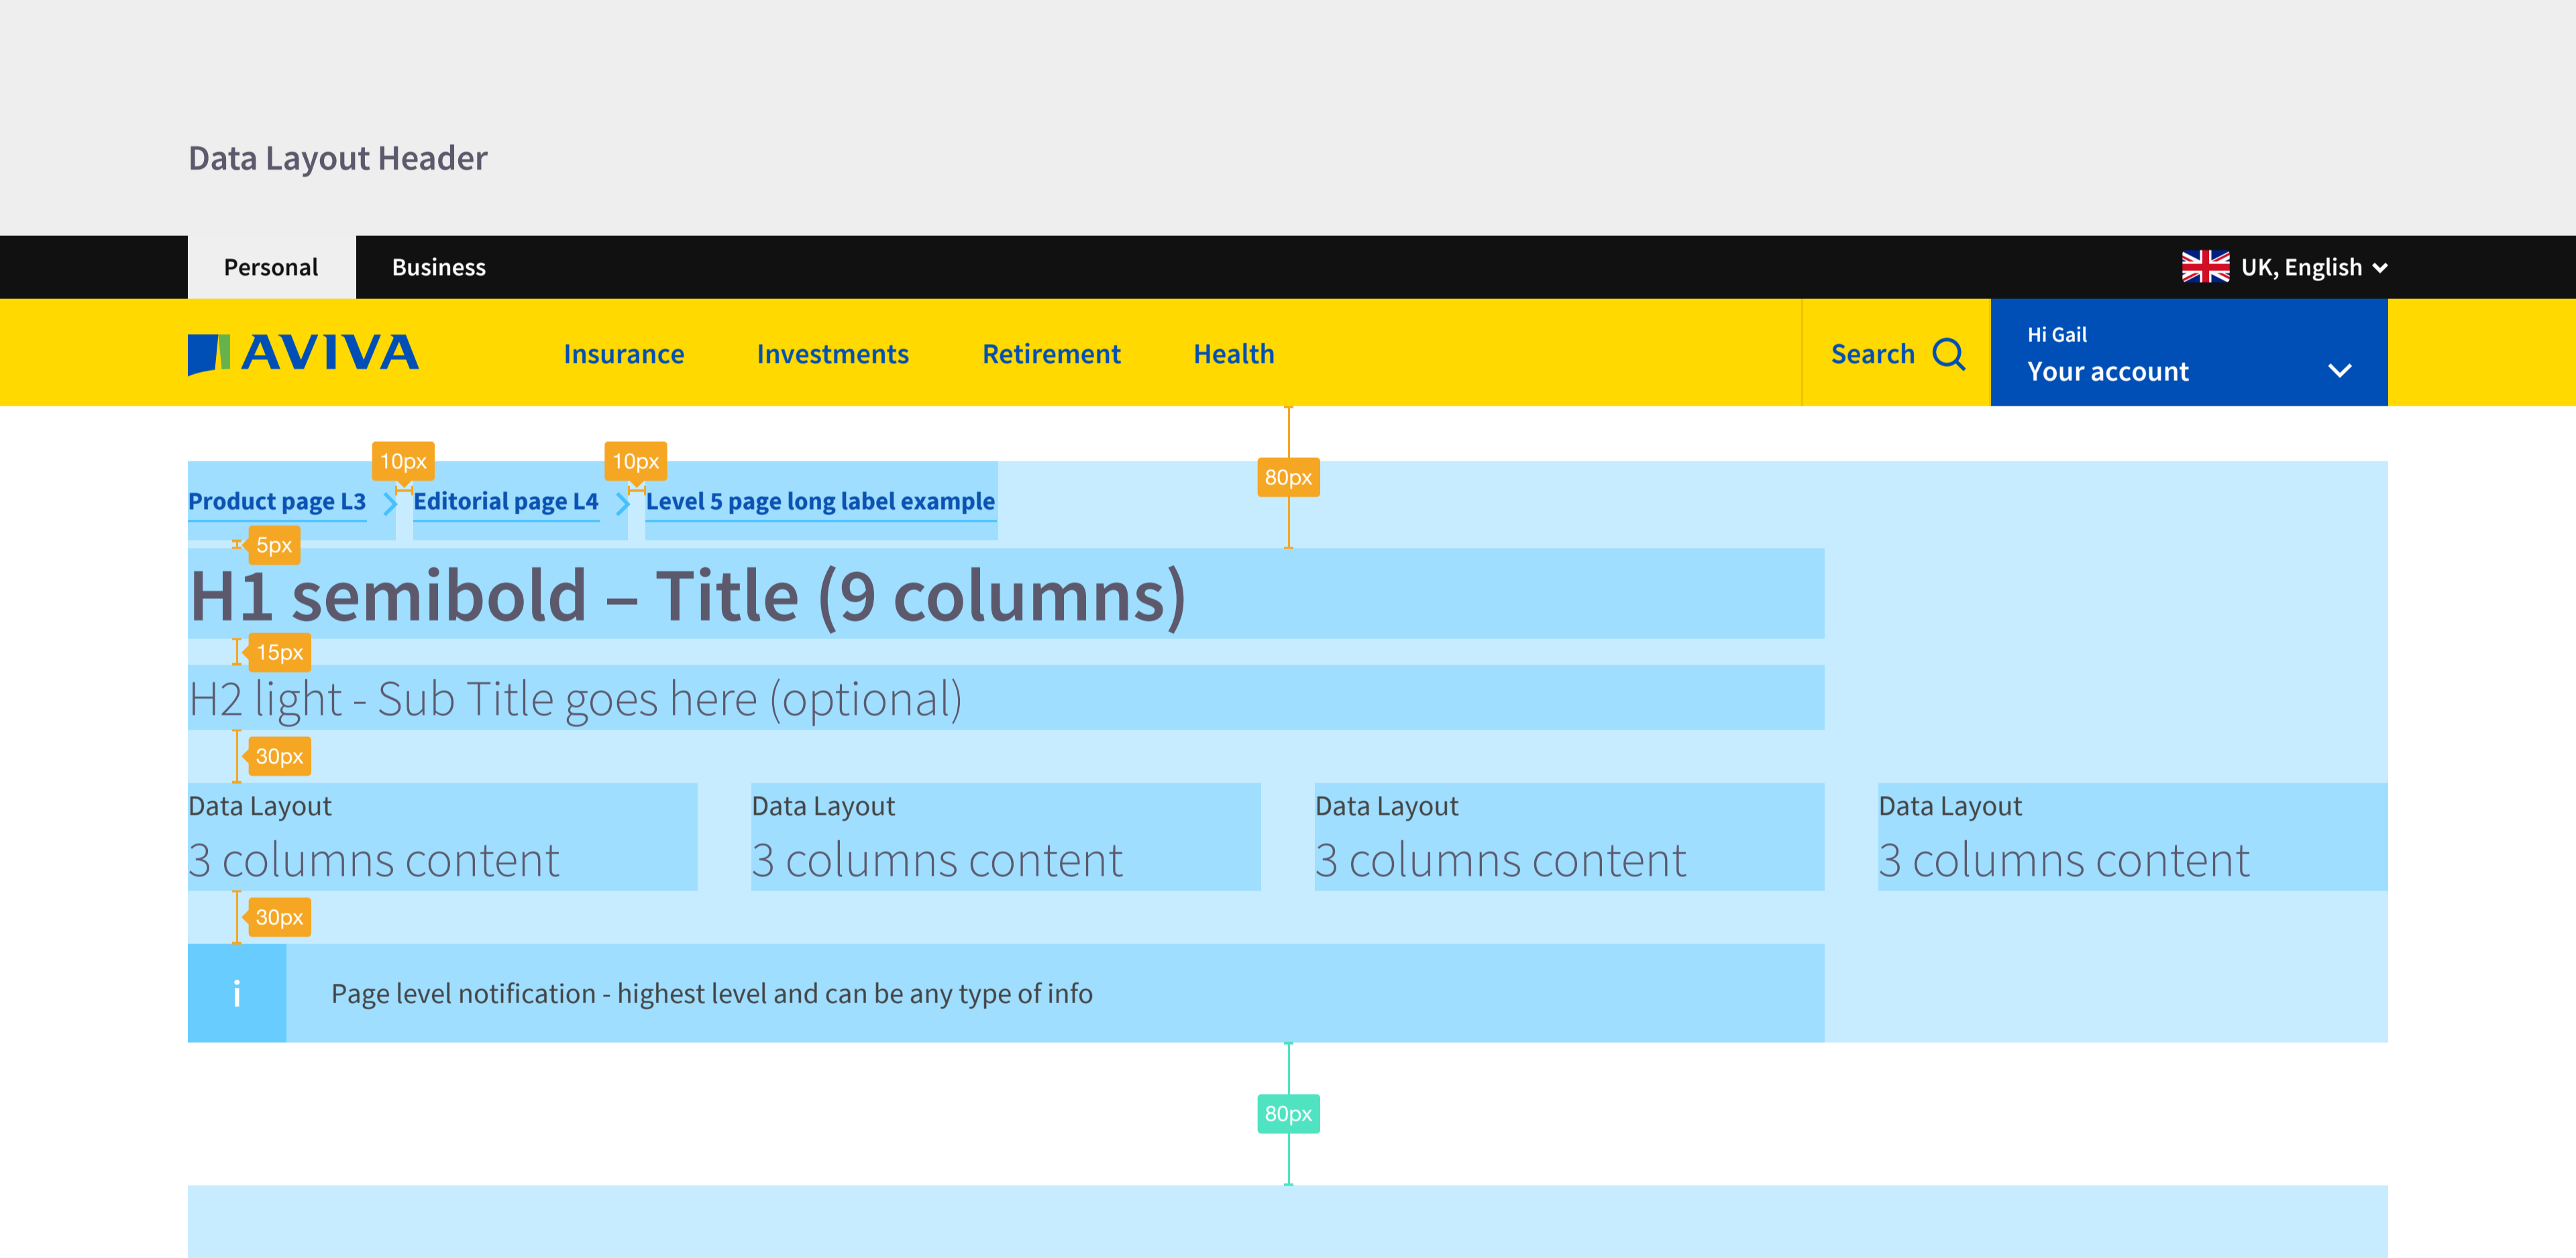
Data Layout Header

Personal Business

UK, English

AVIVA Insurance Investments Retirement Health

Search

Hi Gail
Your account

10px 10px 80px

Product page L3 > Editorial page L4 > Level 5 page long label example

5px

H1 semibold – Title (9 columns)

15px

H2 light - Sub Title goes here (optional)

30px

Data Layout
3 columns content

Data Layout
3 columns content

Data Layout
3 columns content

Data Layout
3 columns content

30px

i Page level notification - highest level and can be any type of info

80px